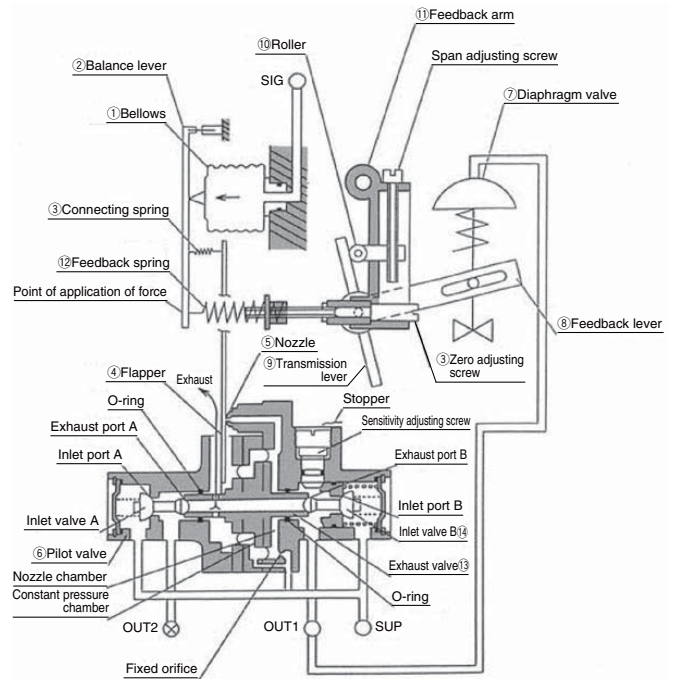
⑪Feedback arm
⑩Roller
Span adjusting screw
②Balance lever
SIG
⑦Diaphragm valve
①Bellows
③Connecting spring
⑫Feedback spring
Point of application of force
⑧Feedback lever
⑤Nozzle
⑨Transmission lever
③Zero adjusting screw
④Flapper
Exhaust
Stopper
O-ring
Sensitivity adjusting screw
Exhaust port A
Exhaust port B
Inlet port A
Inlet port B
Inlet valve A
Inlet valve B⑭
⑥Pilot valve
Exhaust valve⑬
Nozzle chamber
Constant pressure chamber
O-ring
OUT2
OUT1
SUP
Fixed orifice